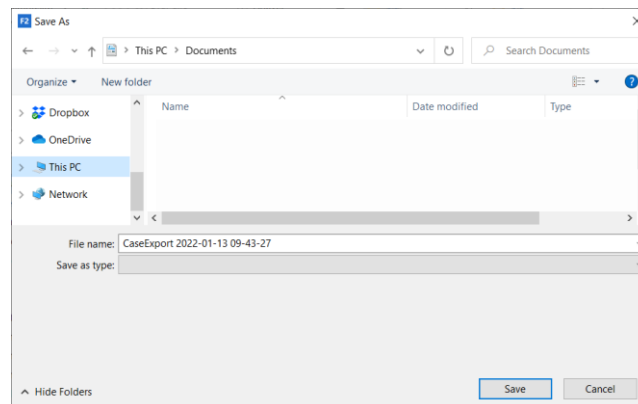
F2 Save As

This PC > Documents

Search Documents

Organize ▾

New folder

Dropbox

OneDrive

This PC

Network

Name

Date modified

Type

File name: CaseExport 2022-01-13 09-43-27

Save as type:

Hide Folders

Save

Cancel